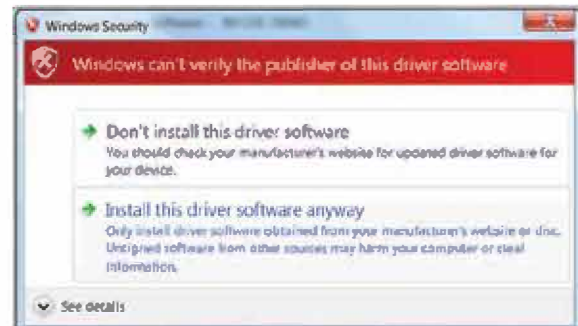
Windows Security

Windows can't verify the publisher of this driver software

Don't install this driver software
You should check your manufacturer's website for updated driver software for your device.

Install this driver software anyway
Only install driver software obtained from your manufacturer's website or disc. Unsigned software from other sources may harm your computer or steal information.

See details